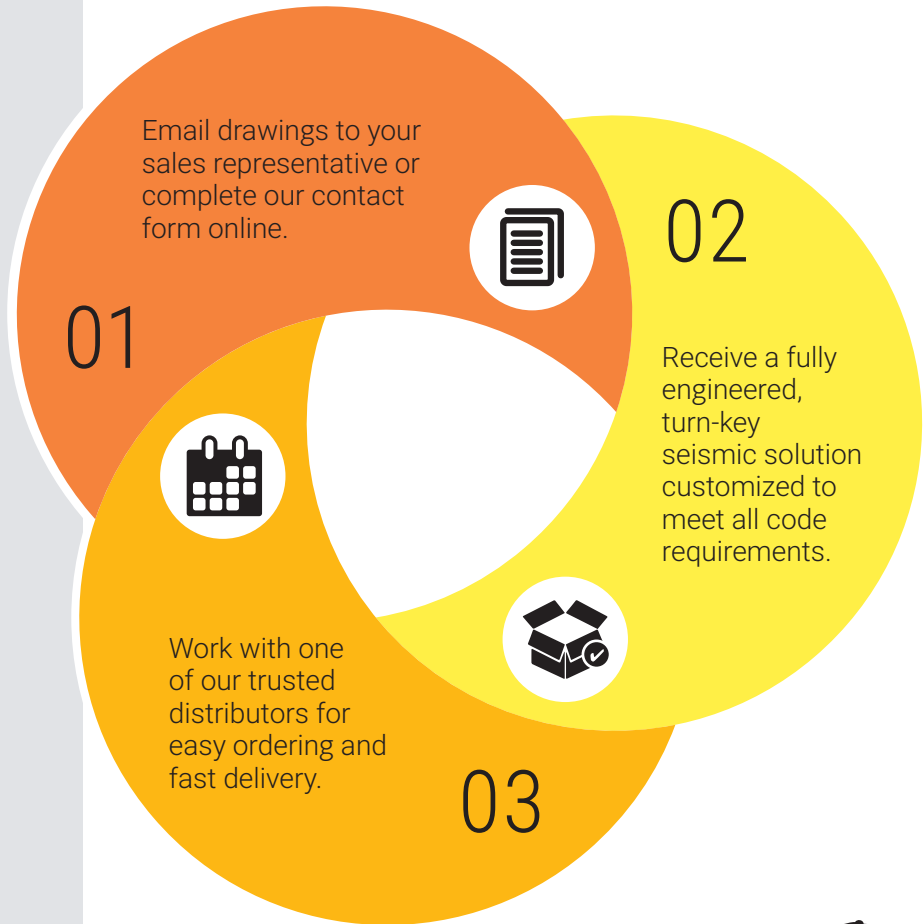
Email drawings to your sales representative or complete our contact form online.

01

02

Receive a fully engineered, turn-key seismic solution customized to meet all code requirements.

Work with one of our trusted distributors for easy ordering and fast delivery.

03